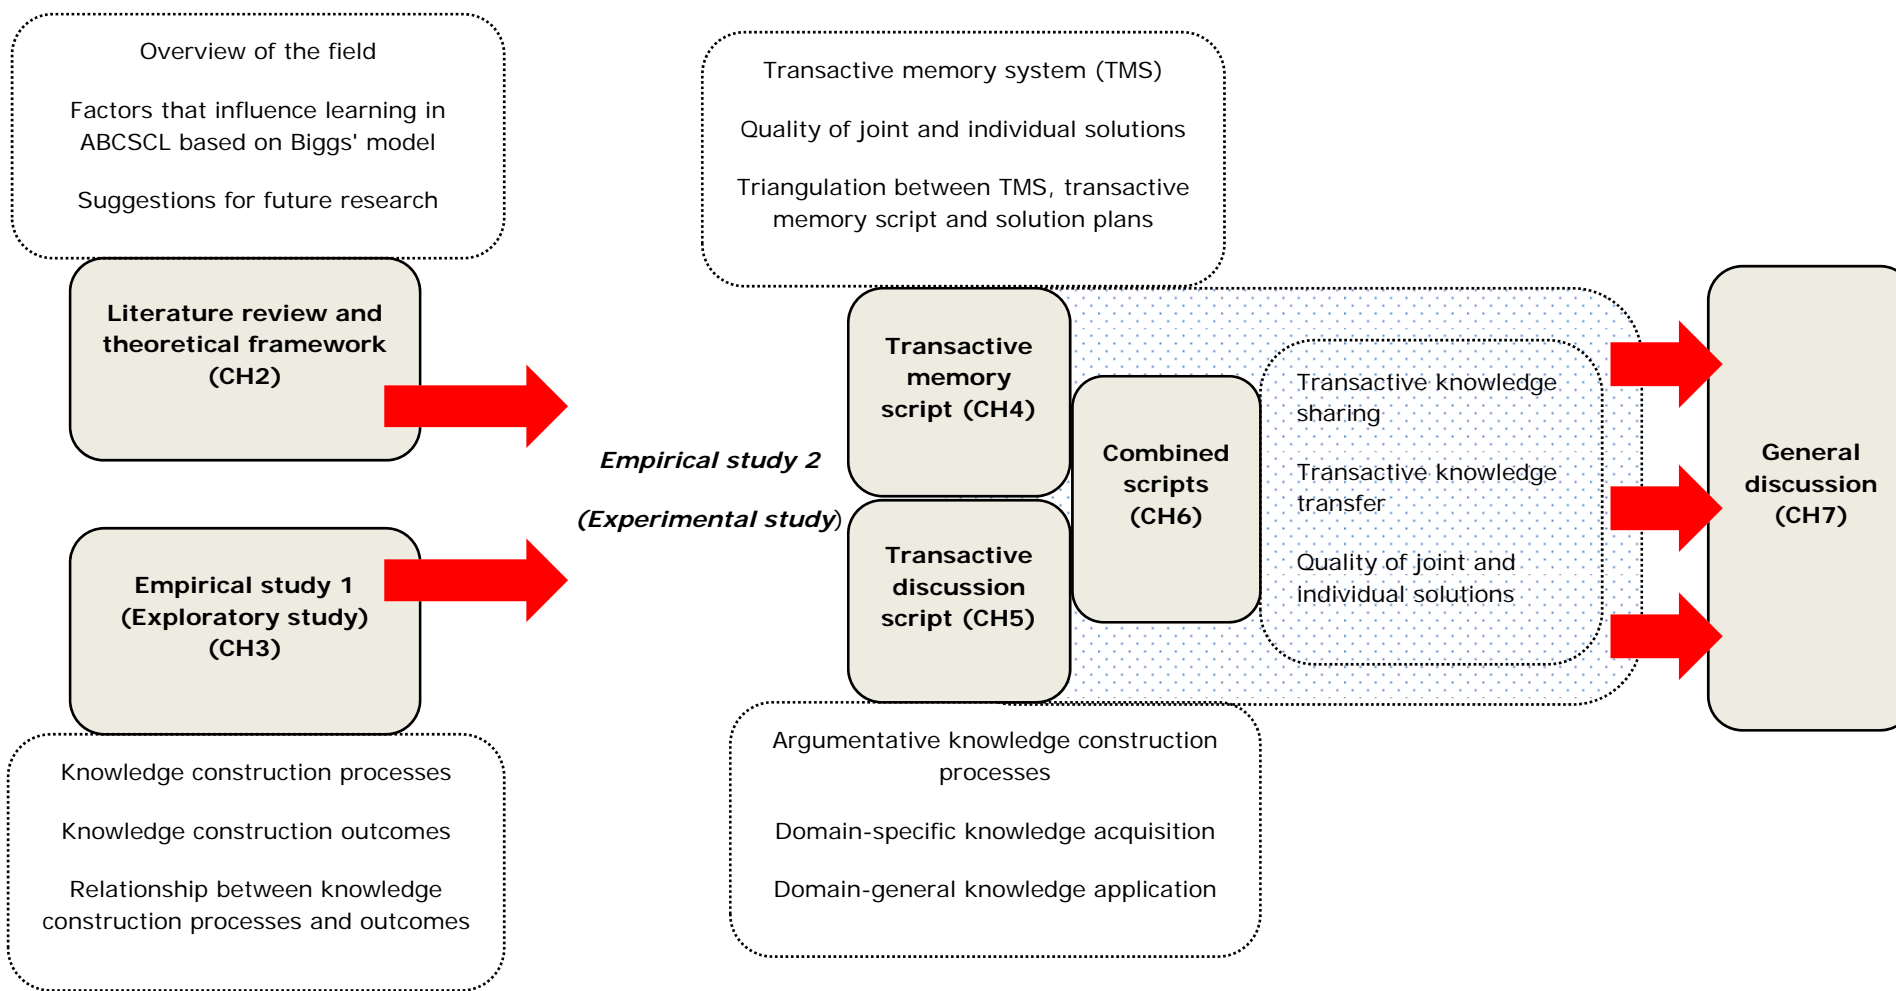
Overview of the field

Factors that influence learning in ABCSCL based on Biggs' model

Suggestions for future research

Literature review and theoretical framework (CH2)

Empirical study 1 (Exploratory study) (CH3)

Knowledge construction processes

Knowledge construction outcomes

Relationship between knowledge construction processes and outcomes

Transactive memory system (TMS)

Quality of joint and individual solutions

Triangulation between TMS, transactive memory script and solution plans

Empirical study 2

(Experimental study)

Transactive memory script (CH4)

Transactive discussion script (CH5)

Combined scripts (CH6)

Transactive knowledge sharing

Transactive knowledge transfer

Quality of joint and individual solutions

Argumentative knowledge construction processes

Domain-specific knowledge acquisition

Domain-general knowledge application

General discussion (CH7)